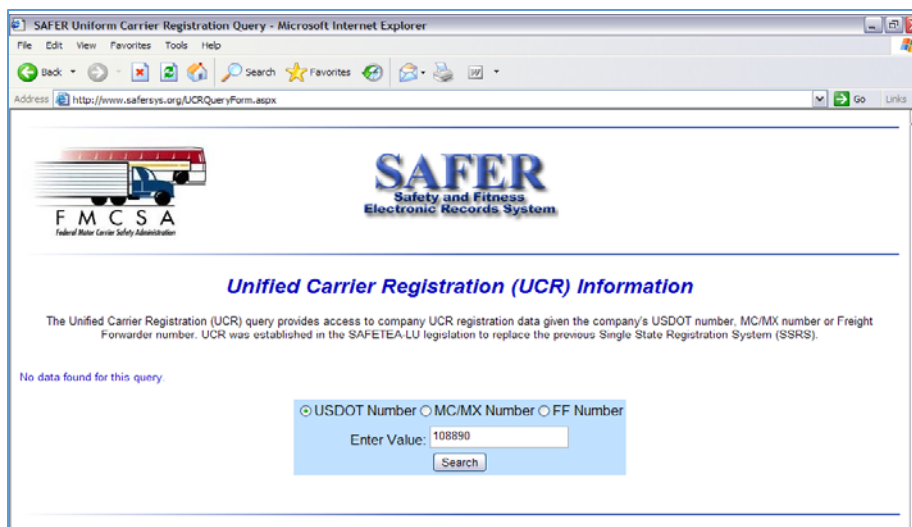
SAFER Uniform Carrier Registration Query - Microsoft Internet Explorer

File Edit View Favorites Tools Help

Back Search Favorites

Address http://www.safersys.org/UCRQueryForm.aspx Go Links

FMCSA
Federal Motor Carrier Safety Administration

SAFER
Safety and Fitness
Electronic Records System

Unified Carrier Registration (UCR) Information

The Unified Carrier Registration (UCR) query provides access to company UCR registration data given the company's USDOT number, MC/MX number or Freight Forwarder number. UCR was established in the SAFETEA-LU legislation to replace the previous Single State Registration System (SSRS).

No data found for this query

USDOT Number MC/MX Number FF Number

Enter Value: 108890

Search